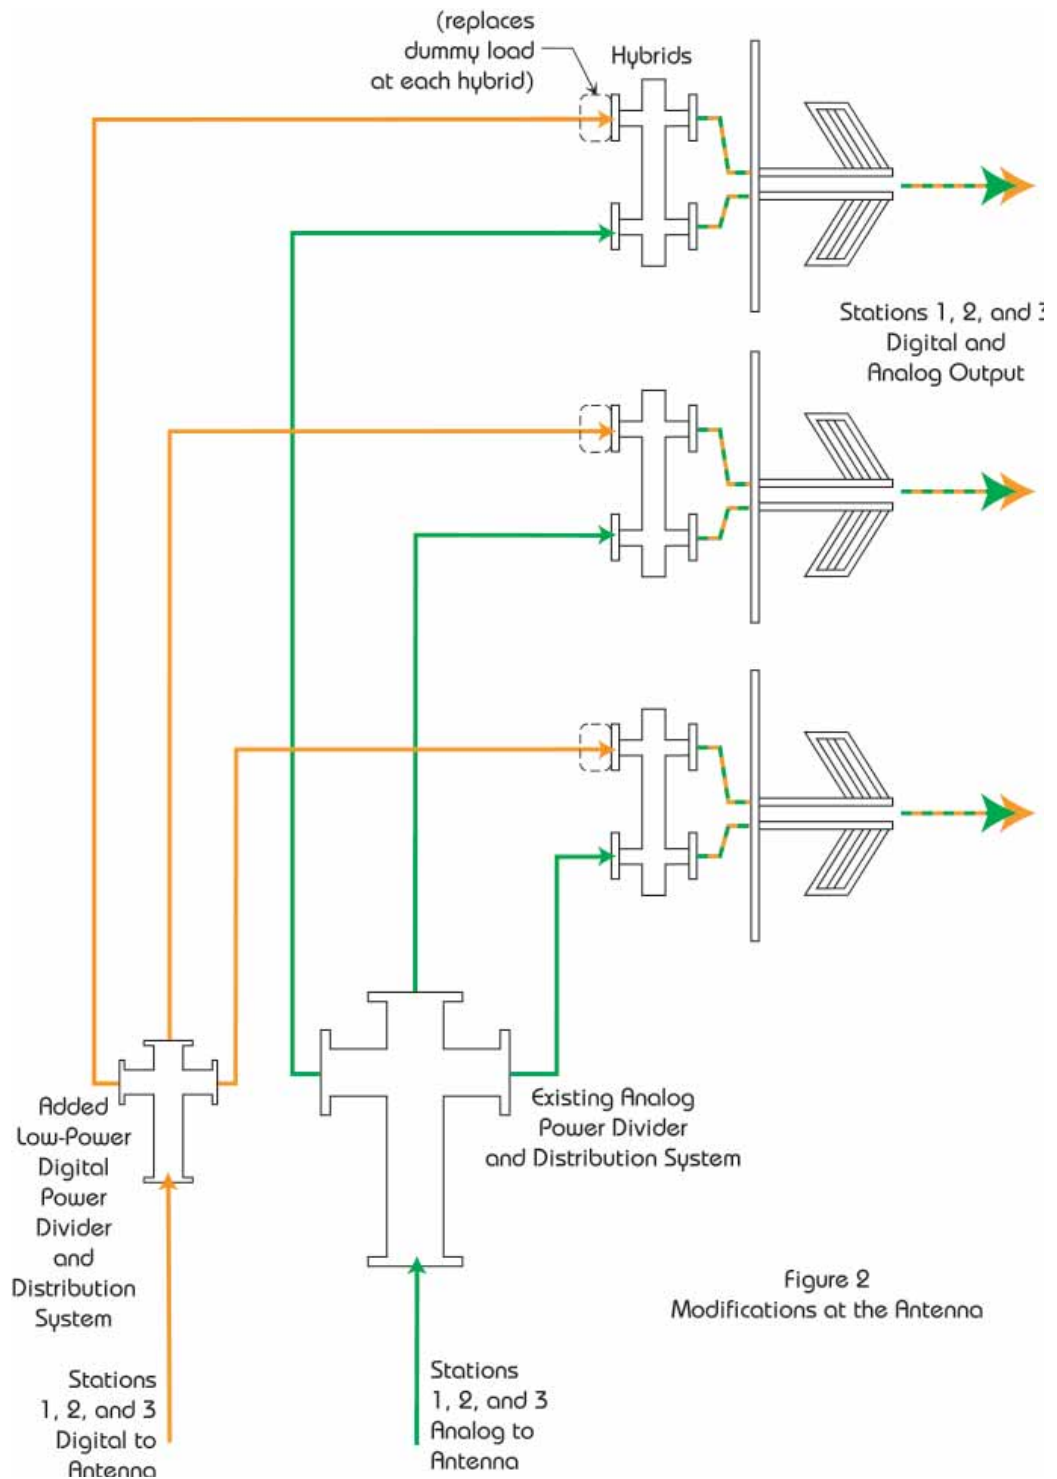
(replaces dummy load at each hybrid)

Hybrids

Stations 1, 2, and 3 Digital and Analog Output

Added Low-Power Digital Power Divider and Distribution System

Existing Analog Power Divider and Distribution System

Figure 2
Modifications at the Antenna

Stations 1, 2, and 3 Digital to Antenna

Stations 1, 2, and 3 Analog to Antenna